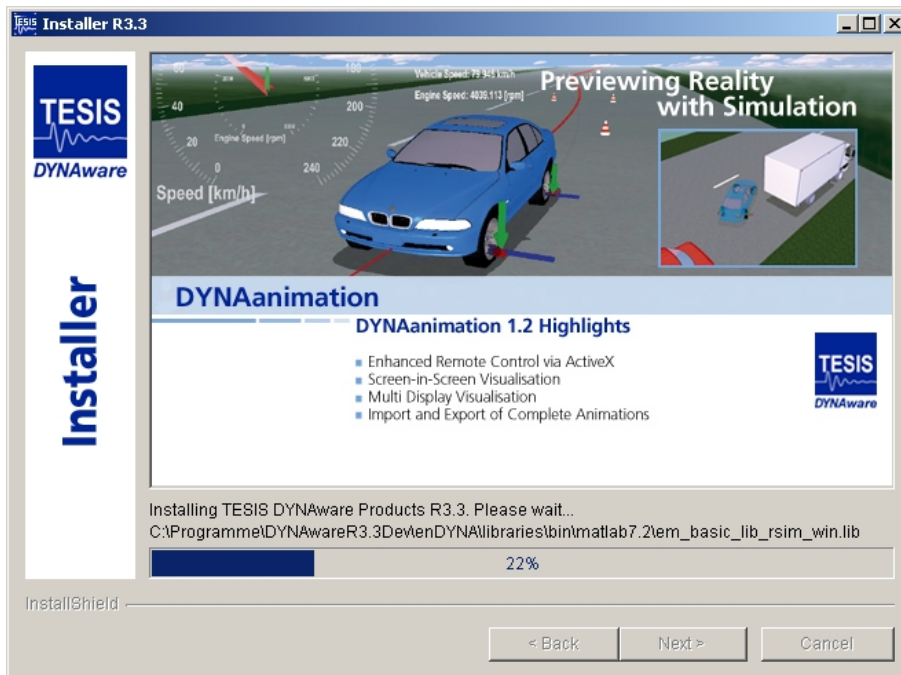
Installer R3.3

TESIS
DYNAware

Installer

Vehicle Speed: 79.948 km/h
Engine Speed: 4036.113 [rpm]

Previewing Reality with Simulation

40
200
20
Engine Speed [rpm]
220
0
240
Speed [km/h]

DYNAanimation

DYNAanimation 1.2 Highlights

Enhanced Remote Control via ActiveX
Screen-in-Screen Visualisation
Multi Display Visualisation
Import and Export of Complete Animations

TESIS
DYNAware

Installing TESIS DYNAware Products R3.3. Please wait...
C:\Programme\DYNAwareR3.3Dev\enDYNA\libraries\bin\matlab7.2\em_basic_lib_rsim_win.lib

22%

InstallShield

< Back
Next >
Cancel